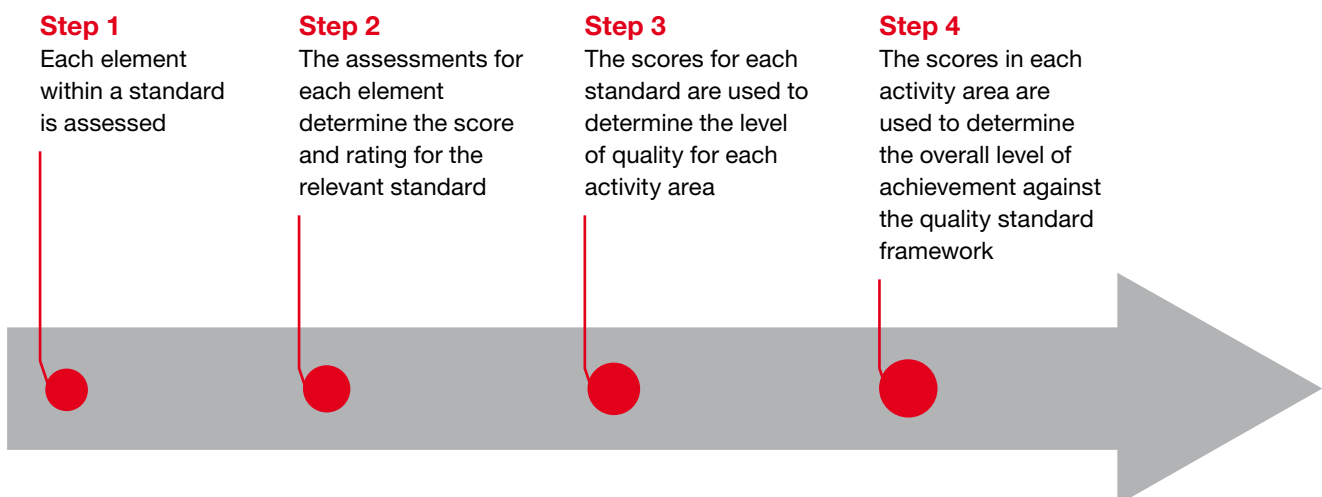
Step 1
Each element within a standard is assessed

Step 2
The assessments for each element determine the score and rating for the relevant standard

Step 3
The scores for each standard are used to determine the level of quality for each activity area

Step 4
The scores in each activity area are used to determine the overall level of achievement against the quality standard framework